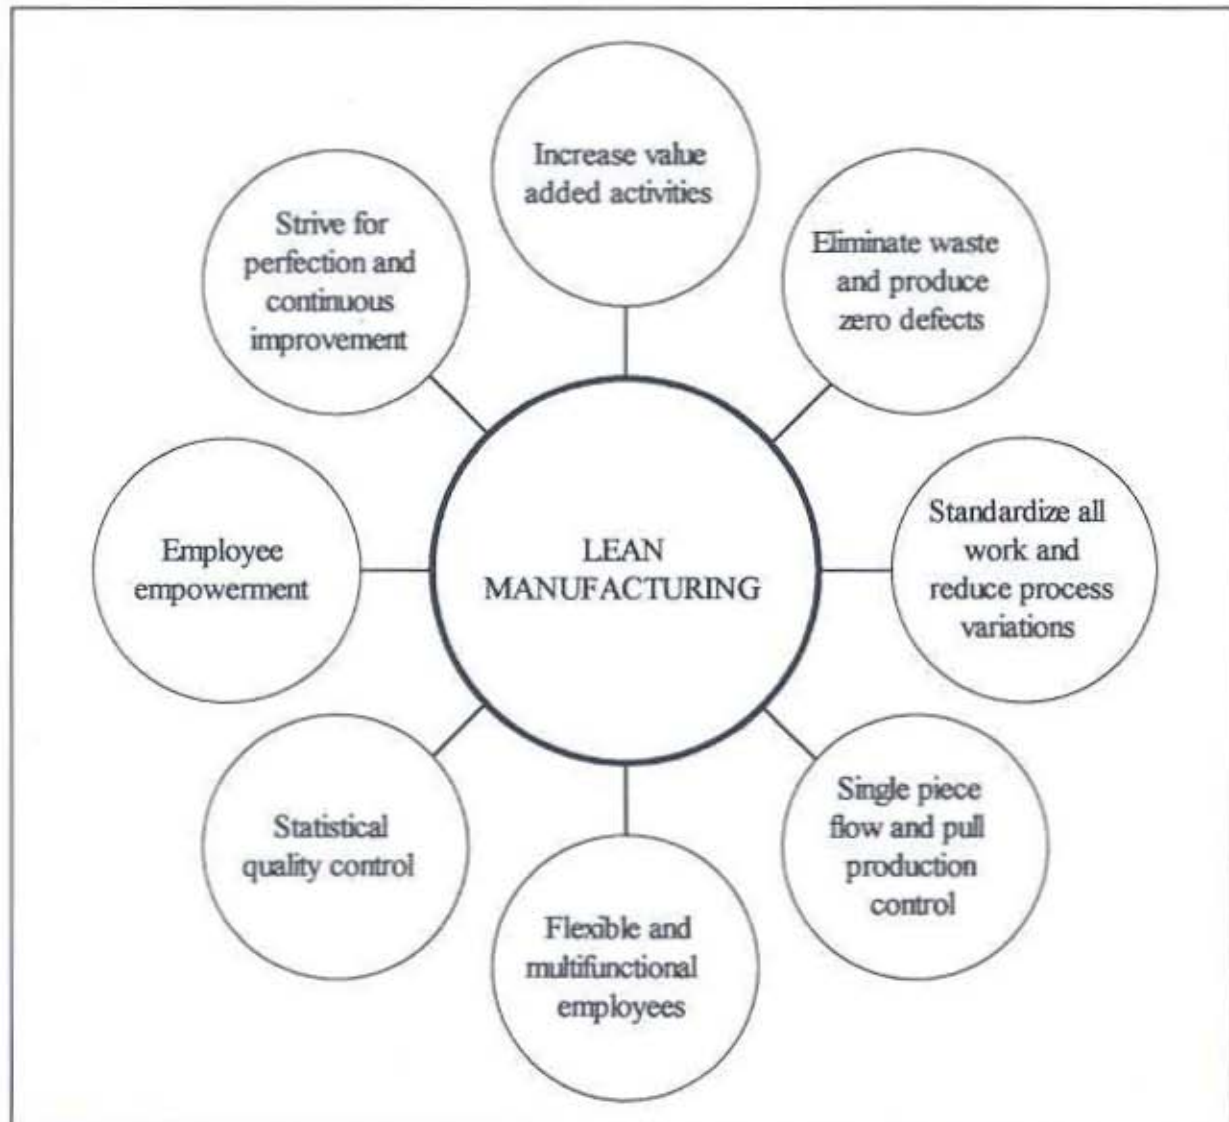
Increase value added activities

Eliminate waste and produce zero defects

Standardize all work and reduce process variations

Single piece flow and pull production control

Flexible and multifunctional employees

Statistical quality control

Employee empowerment

Strive for perfection and continuous improvement

LEAN MANUFACTURING